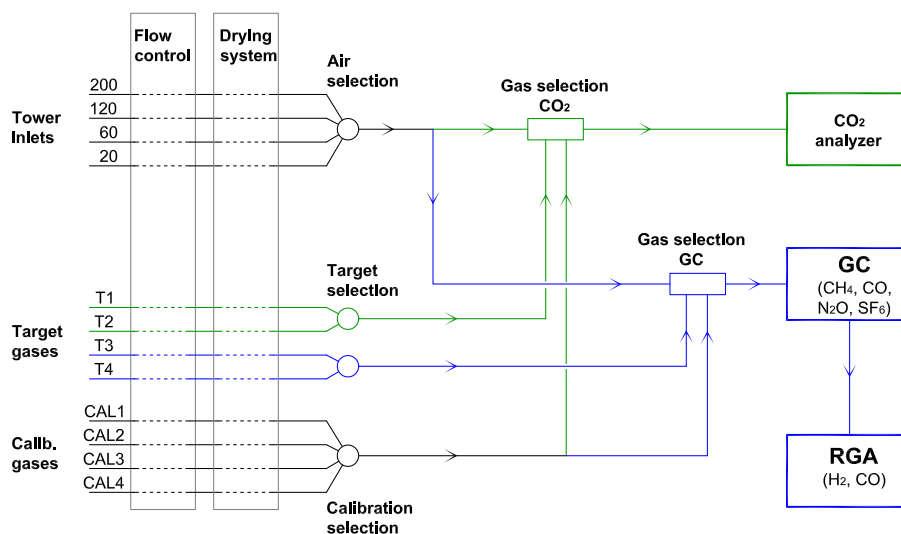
Flow control

Drying system

Air selection

Gas selection $CO_2$

$CO_2$ analyzer

Tower Inlets

200

120

60

20

Gas selection GC

GC
($CH_4$, CO, $N_2O$, $SF_6$)

Target selection

T1

T2

Target gases

T3

T4

RGA
($H_2$, CO)

CAL1

CAL2

Calib. gases

CAL3

CAL4

Calibration selection